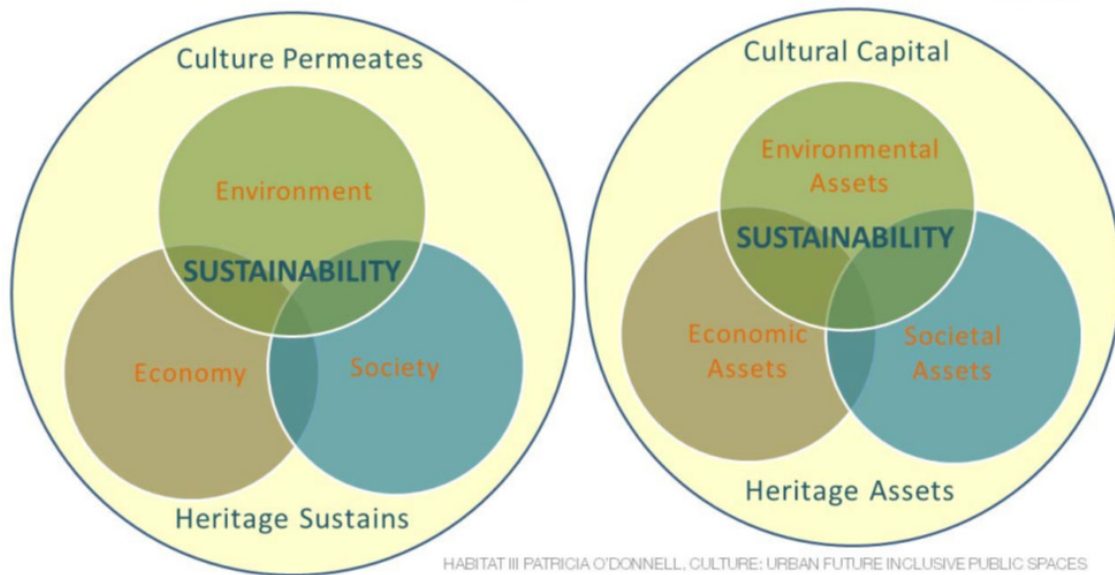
Culture Permeates

Environment

SUSTAINABILITY

Economy

Society

Heritage Sustains

Cultural Capital

Environmental Assets

SUSTAINABILITY

Economic Assets

Societal Assets

Heritage Assets

HABITAT III PATRICIA O'DONNELL, CULTURE: URBAN FUTURE INCLUSIVE PUBLIC SPACES